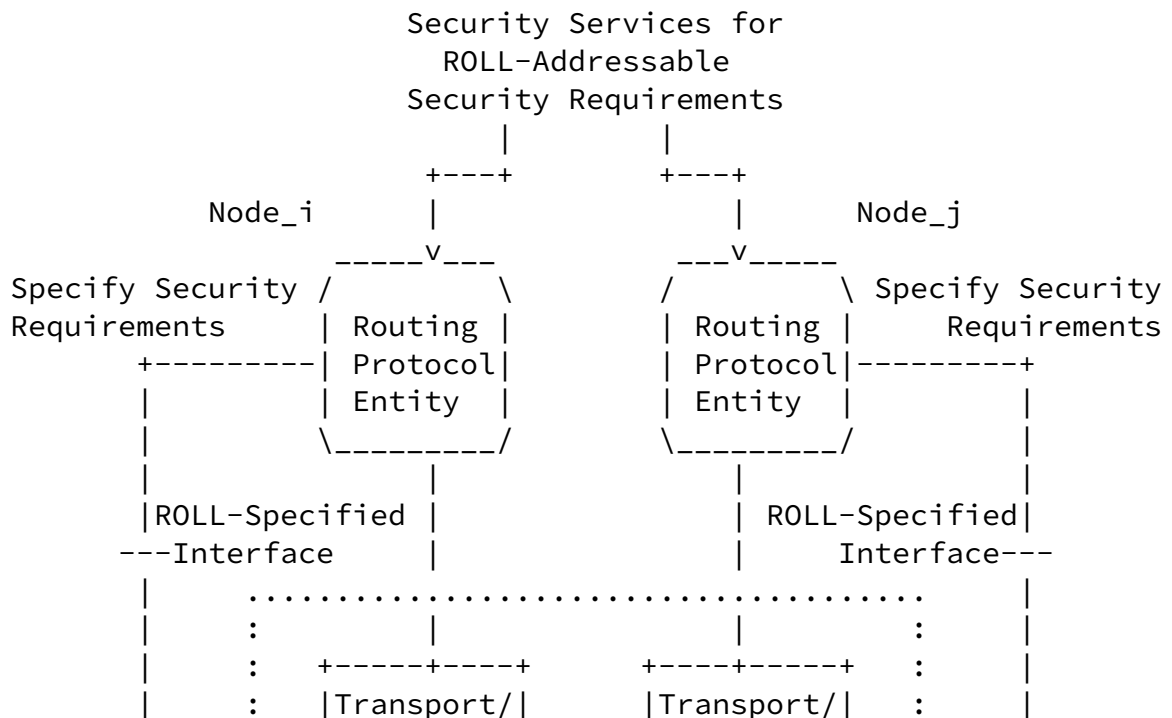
Security Services for
ROLL-Addressable
Security Requirements

Node_i

Node_j

Specify Security
Requirements

Routing
Protocol
Entity

Routing
Protocol
Entity

Specify Security
Requirements

ROLL-Specified
---Interface

ROLL-Specified
Interface---

Transport/

Transport/